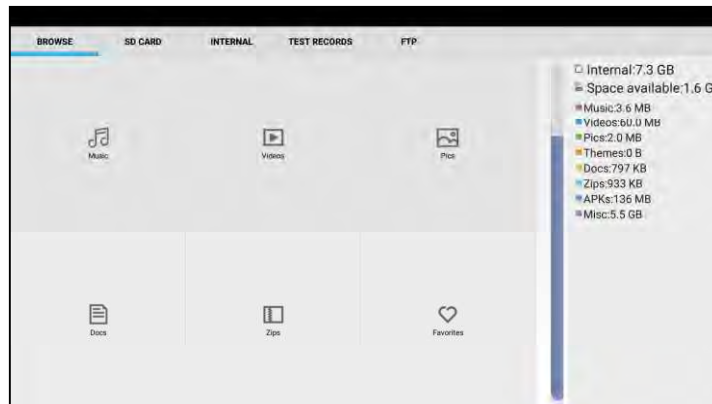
BROWSE SD CARD INTERNAL TEST RECORDS FTP

Music
Videos
Pics
Docs
Zips
Favorites

Internal:7.3 GB
Space available:1.6 G
Music:3.6 MB
Videos:60.0 MB
Pics:2.0 MB
Themes:0 B
Docs:797 KB
Zips:933 KB
APKs:136 MB
Misc:5.5 GB